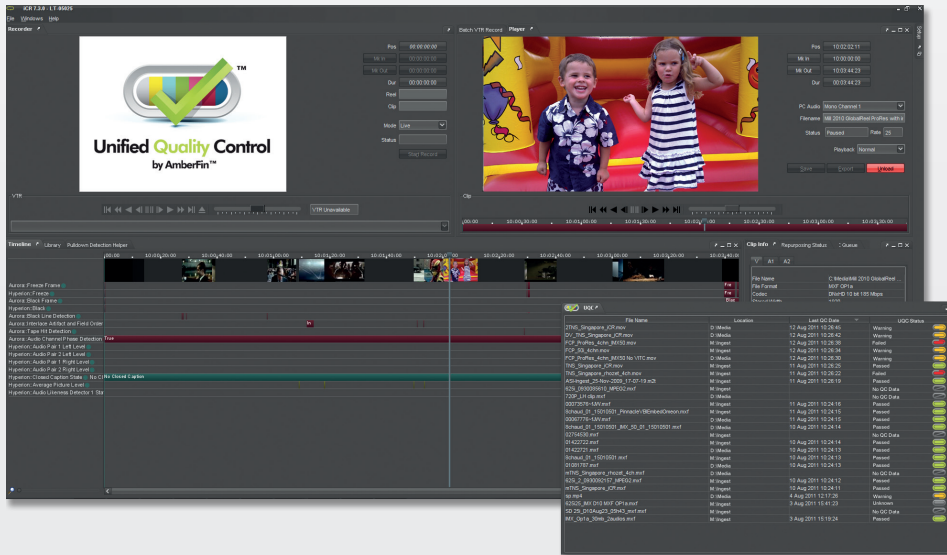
ICR 7.3.0 - LT-85825

File Windows Help

Recorder

Unified Quality Control
by AmberFin™

Pos 00:00:00:00
Mk In 00:00:00:00
Mk Out 00:00:00:00
Dur 00:00:00:00
Reel
Clip
Mode Live
Status
Start Record

Batch VTR Record Player

Pos 10:02:02:11
Mk In 10:00:00:00
Mk Out 10:03:44:23
Dur 10:03:44:23

PC Audio Mono Channel 1
Filename Mit 2012 GlobalReel ProRes with s
Status Paused Rate 25
Playback Normal

View Export Unload

VTR
VTR Unavailable

Clip

Timeline Library Pulldown Detection Helper

Clip Info Repurposing Status Queue

V A1 A2

File Name C:\Media\Mit 2012 GlobalReel
File Format MXF OP1a
Codec DNxHD 10 bit 185 Mbps

Aurora: Freeze Frame
Hyperion: Freeze
Aurora: Black Frame
Hyperion: Black
Aurora: Black Line Detection
Aurora: Interlace Artifact and Field Order
Aurora: Tape Hit Detection
Aurora: Audio Channel Phase Detection
Hyperion: Audio Par 1 Left Level
Hyperion: Audio Par 2 Left Level
Hyperion: Audio Par 1 Right Level
Hyperion: Audio Par 2 Right Level
Hyperion: Closed Caption State : No CC
Hyperion: Average Picture Level
Hyperion: Audio Loudness Detector 1 Sta

True
No Closed Caption

UQC

| File Name | Location | Last QC Date | UQC Status |
|---|---|---|---|
| 2TNS_Singapore_ICR.mov | D:\Media | 12 Aug 2011 10:26:40 | Warning |
| DV_TNS_Singapore_ICR.mov | D:\Media | 12 Aug 2011 10:26:42 | Warning |
| FCP_ProRes_4chn_IMX50.mov | D:\Media | 12 Aug 2011 10:26:38 | Failed |
| FCP_SD_4chn.mov | D:\Media | 12 Aug 2011 10:26:34 | Warning |
| FCP_ProRes_4chn_IMX50 No VITC.mov | D:\Media | 12 Aug 2011 10:26:30 | Warning |
| TNS_Singapore_ICR.mov | M:\Ingest | 11 Aug 2011 10:26:25 | Passed |
| TNS_Singapore_rhozet_4ch.mov | M:\Ingest | 11 Aug 2011 10:26:22 | Failed |
| ASI-Ingest_25-Nov-2009_17-07-19.m2t | M:\Ingest | 11 Aug 2011 10:26:19 | Passed |
| 629_2 0930092157_MPEG2.mxf | M:\Ingest | | No QC Data |
| 720P_LH-clip.mxf | D:\Media | | No QC Data |
| 00073576~MV.mxf | M:\Ingest | 11 Aug 2011 10:24:16 | Passed |
| Schaud_21_11010501_Pinnacle\BEmbedOneon.mxf | D:\Media | 11 Aug 2011 10:24:15 | Passed |
| 00007776~MV.mxf | M:\Ingest | 11 Aug 2011 10:24:14 | Passed |
| Schaud_01_11010501_IMX_50_01_11010501.mxf | M:\Ingest | 11 Aug 2011 10:24:14 | Passed |
| 02754530.mxf | M:\Ingest | | No QC Data |
| 01422722.mxf | M:\Ingest | 10 Aug 2011 10:24:14 | Passed |
| 01422721.mxf | D:\Media | 10 Aug 2011 10:24:13 | Passed |
| Schaud_01_11010501.mxf | M:\Ingest | 10 Aug 2011 10:24:13 | Passed |
| 01081787.mxf | M:\Ingest | | No QC Data |
| mTNS_Singapore_rhozet_4ch.mxf | M:\Ingest | | No QC Data |
| 629_2 0930092157_MPEG2.mxf | M:\Ingest | 10 Aug 2011 10:24:12 | Passed |
| mTNS_Singapore_ICR.mxf | M:\Ingest | 10 Aug 2011 10:24:10 | Passed |
| tip.mp4 | D:\Media | 4 Aug 2011 12:17:26 | Warning |
| 62525_IMX D10 MXF OP1a.mxf | D:\Media | 4 Aug 2011 12:17:25 | Unknown |
| SD 25i_D10Aug23_DNx43.mxf | M:\Ingest | | No QC Data |
| IMX_Op1a_50mb_2audios.mxf | M:\Ingest | 3 Aug 2011 15:19:24 | Passed |